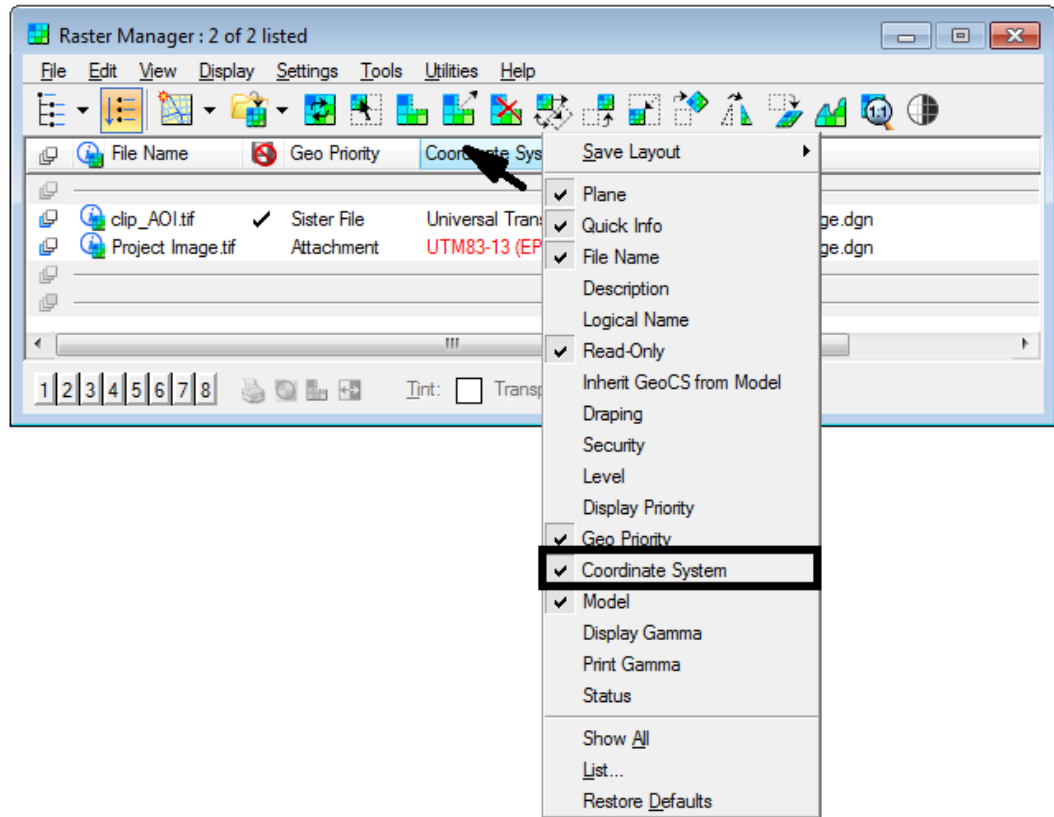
Raster Manager : 2 of 2 listed

File Edit View Display Settings Tools Utilities Help

| | File Name | Geo Priority | Coor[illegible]te Sys | |
|---|---|---|---|---|
| | clip_AOI.tif | ✓ Sister File | Universal Trans | ge.dgn |
| | Project Image.tif | Attachment | UTM83-13 (EP | ge.dgn |

1 2 3 4 5 6 7 8 Tint: Transp

Save Layout
✓ Plane
✓ Quick Info
✓ File Name
Description
Logical Name
✓ Read-Only
Inherit GeoCS from Model
Draping
Security
Level
Display Priority
✓ Geo Priority
✓ Coordinate System
✓ Model
Display Gamma
Print Gamma
Status
Show All
List...
Restore Defaults